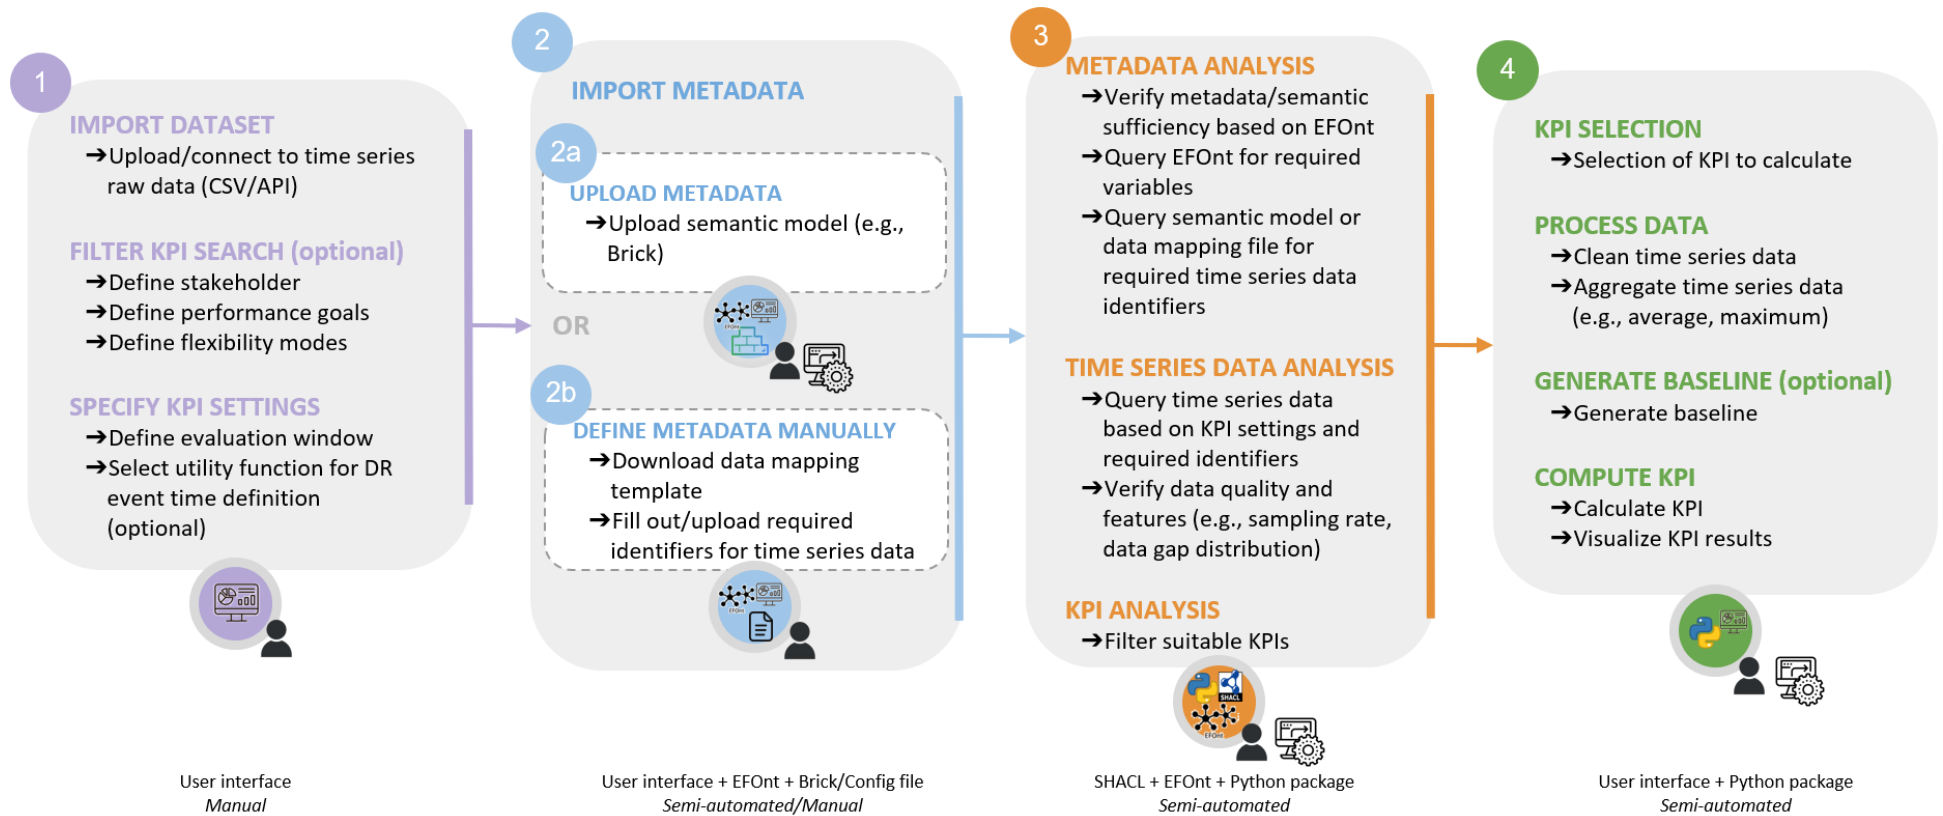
1

IMPORT DATASET
➔Upload/connect to time series raw data (CSV/API)

FILTER KPI SEARCH (optional)
➔Define stakeholder
➔Define performance goals
➔Define flexibility modes

SPECIFY KPI SETTINGS
➔Define evaluation window
➔Select utility function for DR event time definition (optional)

User interface
*Manual*

2

IMPORT METADATA

2a

UPLOAD METADATA
➔Upload semantic model (e.g., Brick)

OR

2b

DEFINE METADATA MANUALLY
➔Download data mapping template
➔Fill out/upload required identifiers for time series data

User interface + EFOnt + Brick/Config file
*Semi-automated/Manual*

3

METADATA ANALYSIS
➔Verify metadata/semantic sufficiency based on EFOnt
➔Query EFOnt for required variables
➔Query semantic model or data mapping file for required time series data identifiers

TIME SERIES DATA ANALYSIS
➔Query time series data based on KPI settings and required identifiers
➔Verify data quality and features (e.g., sampling rate, data gap distribution)

KPI ANALYSIS
➔Filter suitable KPIs

SHACL

SHACL + EFOnt + Python package
*Semi-automated*

4

KPI SELECTION
➔Selection of KPI to calculate

PROCESS DATA
➔Clean time series data
➔Aggregate time series data (e.g., average, maximum)

GENERATE BASELINE (optional)
➔Generate baseline

COMPUTE KPI
➔Calculate KPI
➔Visualize KPI results

User interface + Python package
*Semi-automated*